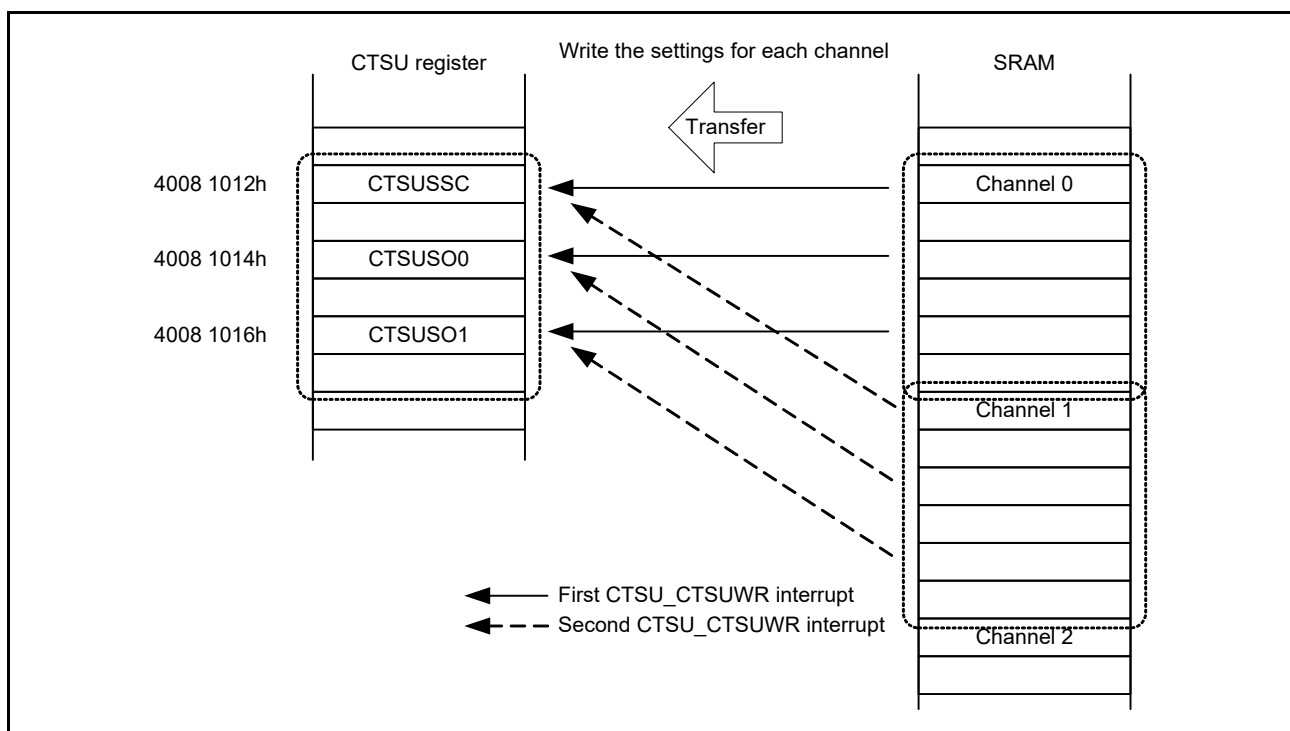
CTSU register

Write the settings for each channel

SRAM

Transfer

4008 1012h
CTSUSSC

4008 1014h
CTSUSO0

4008 1016h
CTSUSO1

Channel 0

Channel 1

Channel 2

First CTSU_CTSUWR interrupt
Second CTSU_CTSUWR interrupt